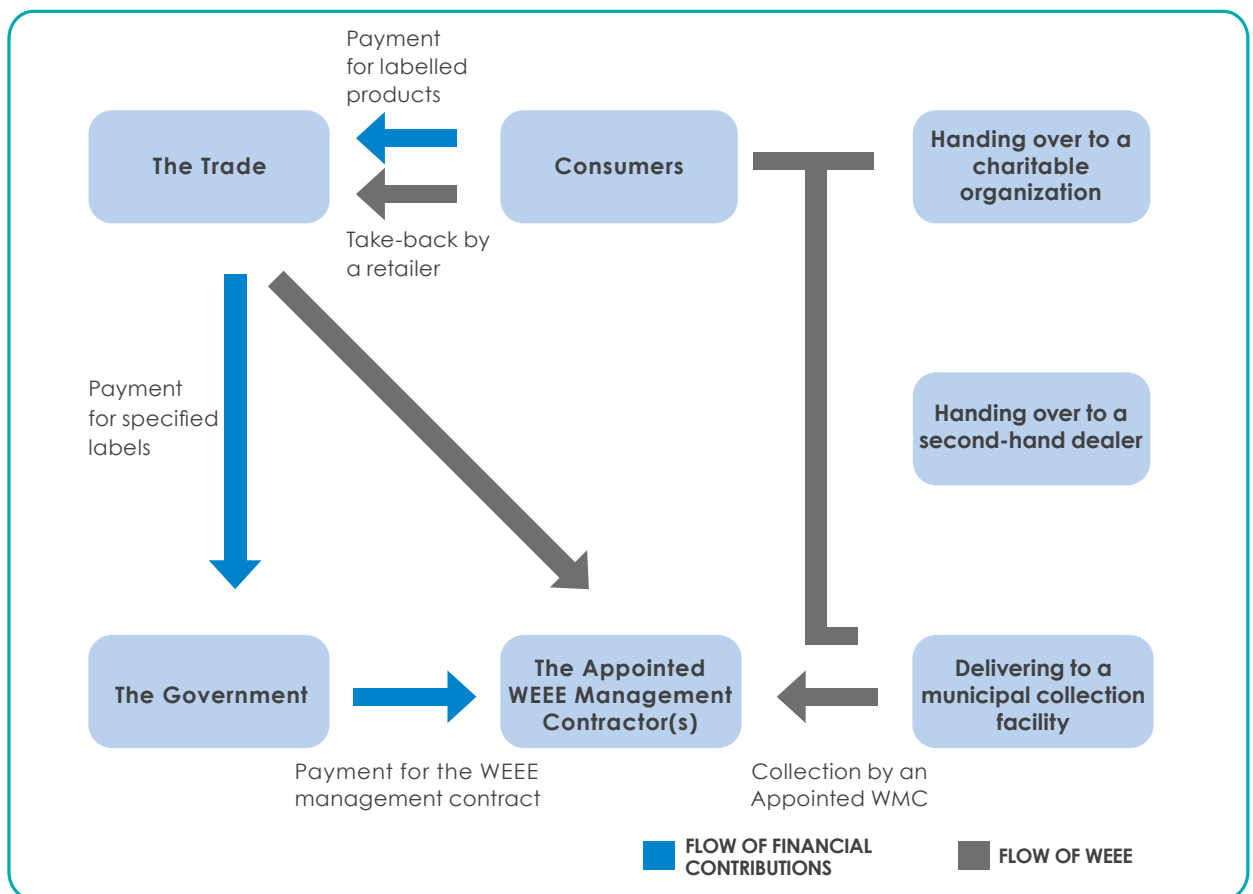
Payment for labelled products

The Trade

Consumers

Handing over to a charitable organization

Take-back by a retailer

Payment for specified labels

Handing over to a second-hand dealer

The Government

The Appointed WEEE Management Contractor(s)

Delivering to a municipal collection facility

Payment for the WEEE management contract

Collection by an Appointed WMC

FLOW OF FINANCIAL CONTRIBUTIONS

FLOW OF WEEE